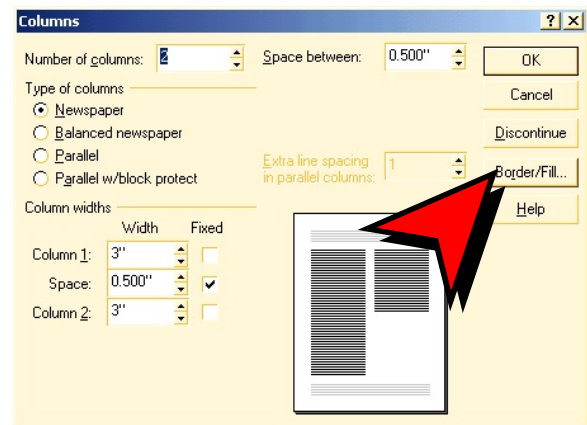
Columns

?
X

Number of columns: 2

Space between: 0.500"

OK

Type of columns

Newspaper

Balanced newspaper

Parallel

Parallel w/block protect

Cancel

Discontinue

Extra line spacing in parallel columns: 1

Border/Fill...

Help

Column widths

Width

Fixed

Column 1: 3"

Space: 0.500"

Column 2: 3"